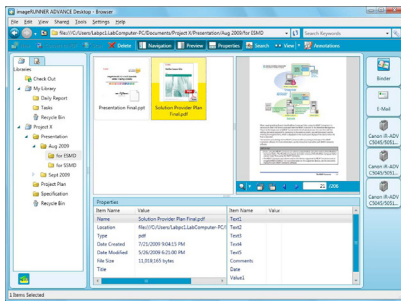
imageRUNNER ADVANCE Desktop : Browser

File Edit View Shared Tools Settings Help

file:///C:/Users/Labpc1.LabComputer-PC/Documents/Project X/Presentation/Aug 2009/for SSMD

Search Keywords

Delete Navigation Preview Properties Search View Annotations

Libraries

Check Out
My Library
Daily Report
Tasks
Recycle Bin
Project X
Presentation
Aug 2009
for SSMD
for SSMD
Sept 2009
Project Plan
Specification
Recycle Bin

Presentation Final.pptx

Solution Provider Plan Final.pdf

2 /208

Binder

E-Mail

Canon iR-ADV C5045/5051...

Canon iR-ADV C5045/5051...

Canon iR-ADV C5045/5051...

Properties

| Item Name | Value | Item Name | Value |
|---|---|---|---|
| Name | Solution Provider Plan Final.pdf | Text1 | |
| Location | file:///C:/Users/Labpc1.LabComputer-PC/Documents/Project X/Presentation | Text2 | |
| Type | pdf | Text3 | |
| Date Created | 7/23/2009 9:04:15 PM | Text4 | |
| Date Modified | 5/26/2009 6:25:00 PM | Text5 | |
| File Size | 11,018,165 bytes | Comments | |
| Title | | Date | |
| | | Value1 | |

1 Items Selected